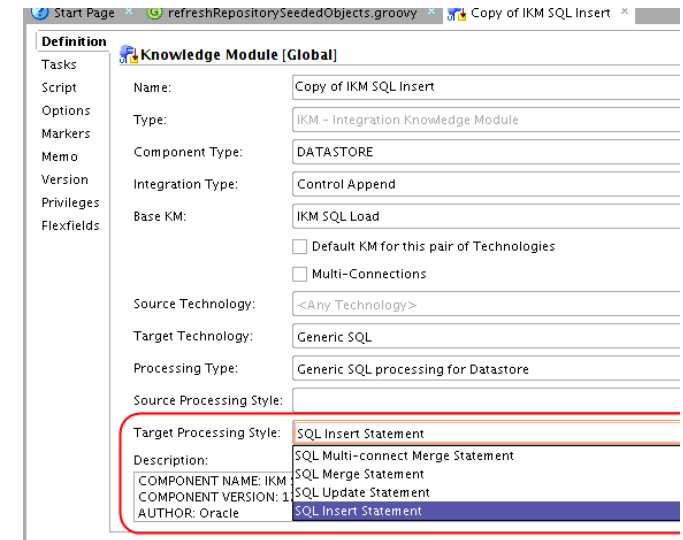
Start Page × refreshRepositorySeededObjects.groovy × Copy of IKM SQL Insert ×

Definition
Tasks
Script
Options
Markers
Memo
Version
Privileges
Flexfields

Knowledge Module [Global]

Name: Copy of IKM SQL Insert
Type: IKM - Integration Knowledge Module
Component Type: DATASTORE
Integration Type: Control Append
Base KM: IKM SQL Load
Default KM for this pair of Technologies
Multi-Connections
Source Technology: <Any Technology>
Target Technology: Generic SQL
Processing Type: Generic SQL processing for Datastore
Source Processing Style:
Target Processing Style: SQL Insert Statement
Description:
COMPONENT NAME: IKM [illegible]
COMPONENT VERSION: 1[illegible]
AUTHOR: Oracle

SQL Multi-connect Merge Statement
SQL Merge Statement
SQL Update Statement
SQL Insert Statement